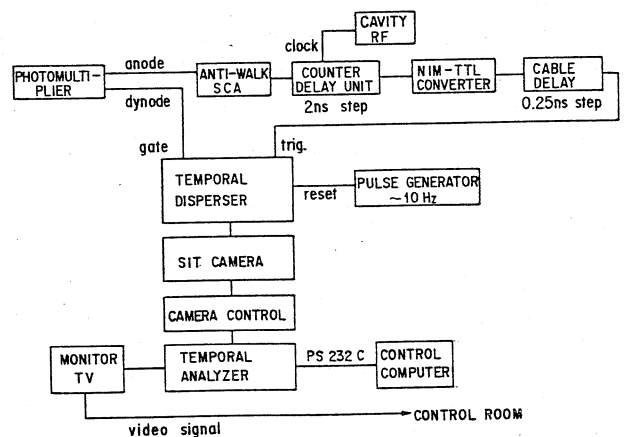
CAVITY RF

clock

PHOTOMULTIPLIER

anode

dynode

ANTI-WALK SCA

COUNTER DELAY UNIT

2ns step

NIM-TTL CONVERTER

CABLE DELAY

0.25ns step

gate

trig.

TEMPORAL DISPERSER

reset

PULSE GENERATOR ~10 Hz

SIT CAMERA

CAMERA CONTROL

MONITOR TV

TEMPORAL ANALYZER

PS 232 C

CONTROL COMPUTER

CONTROL ROOM

video signal